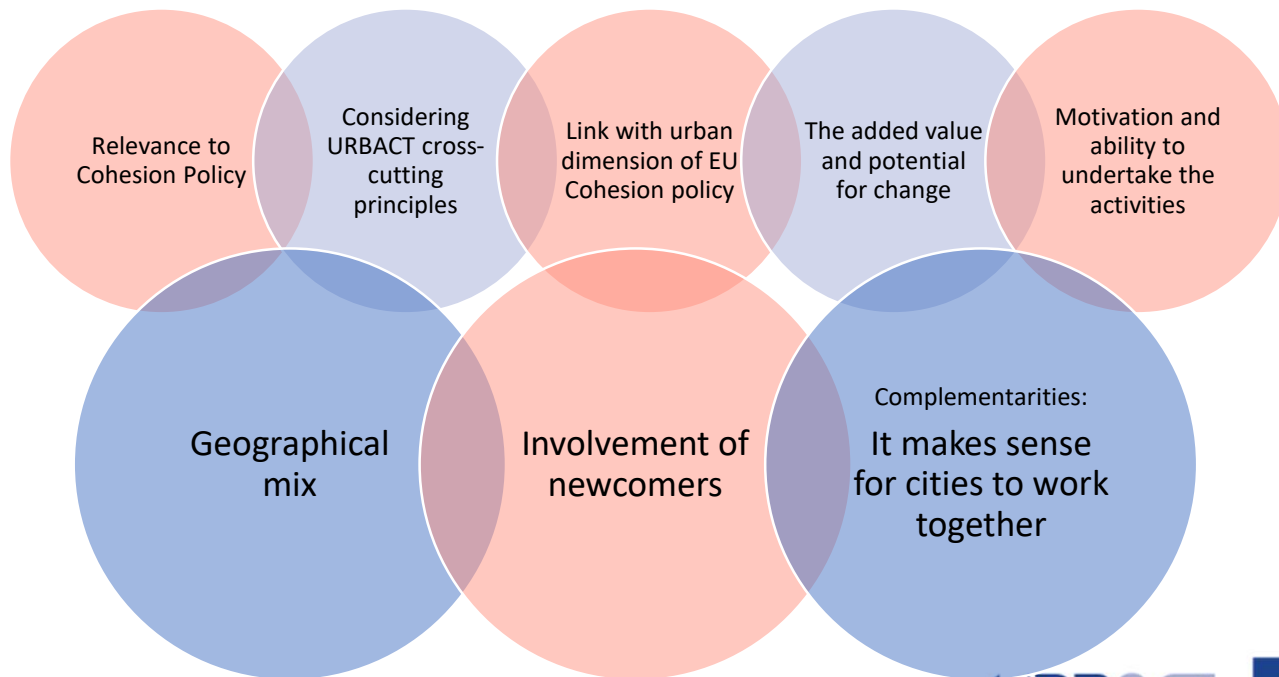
Relevance to Cohesion Policy

Considering URBACT cross-cutting principles

Link with urban dimension of EU Cohesion policy

The added value and potential for change

Motivation and ability to undertake the activities

Geographical mix

Involvement of newcomers

Complementarities:
It makes sense for cities to work together

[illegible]